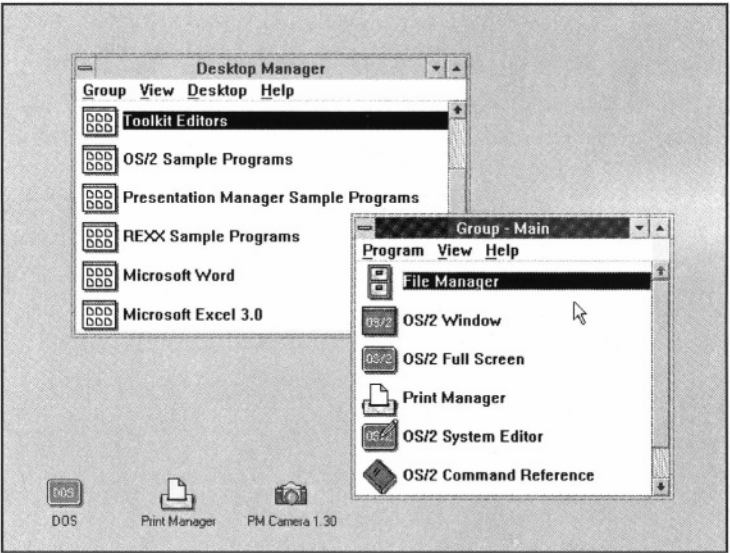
Desktop Manager
Group View Desktop Help
Toolkit Editors
OS/2 Sample Programs
Presentation Manager Sample Programs
REXX Sample Programs
Microsoft Word
Microsoft Excel 3.0

Group - Main
Program View Help
File Manager
OS/2 Window
OS/2 Full Screen
Print Manager
OS/2 System Editor
OS/2 Command Reference

DOS
DOS
Print Manager
PM Camera 1.30